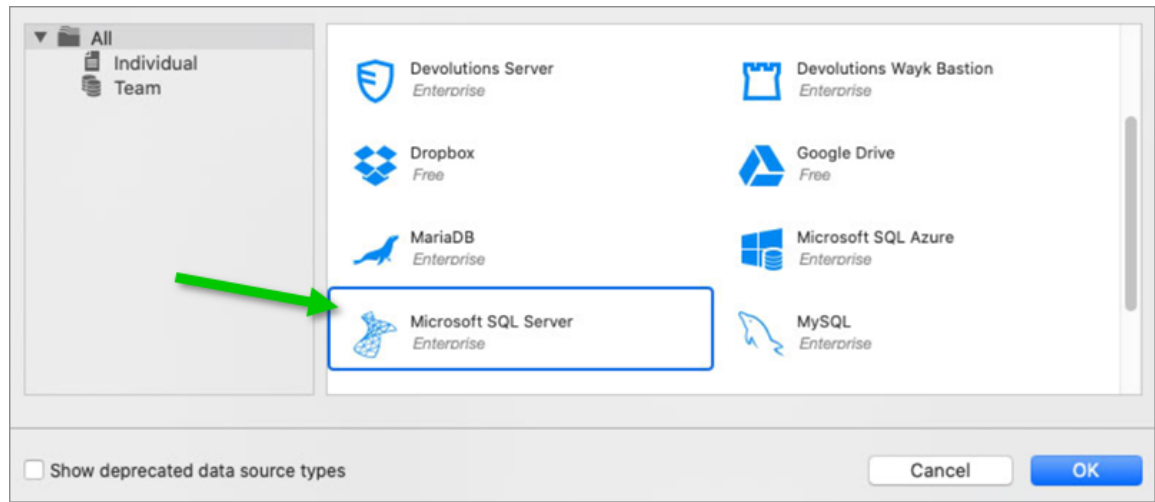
All
Individual
Team

Devolutions Server
Enterprise

Devolutions Wayk Bastion
Enterprise

Dropbox
Free

Google Drive
Free

MariaDB
Enterprise

Microsoft SQL Azure
Enterprise

Microsoft SQL Server
Enterprise

MySQL
Enterprise

Show deprecated data source types

Cancel

OK